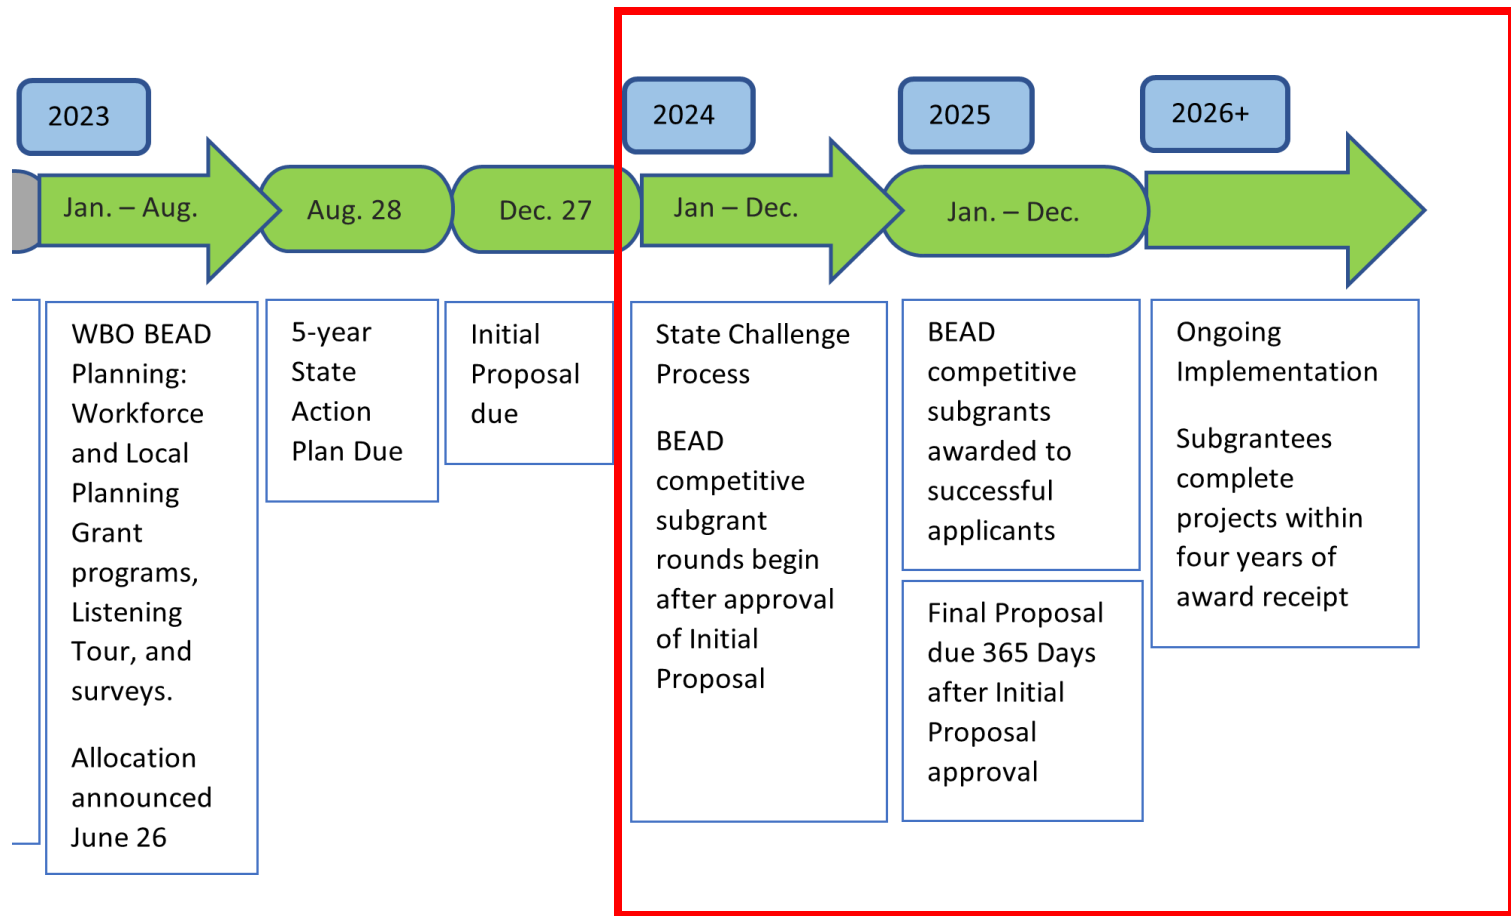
2023

Jan. – Aug.

Aug. 28

Dec. 27

2024

Jan – Dec.

2025

Jan. – Dec.

2026+

WBO BEAD Planning: Workforce and Local Planning Grant programs, Listening Tour, and surveys.

Allocation announced June 26

5-year State Action Plan Due

Initial Proposal due

State Challenge Process

BEAD competitive subgrant rounds begin after approval of Initial Proposal

BEAD competitive subgrants awarded to successful applicants

Final Proposal due 365 Days after Initial Proposal approval

Ongoing Implementation

Subgrantees complete projects within four years of award receipt